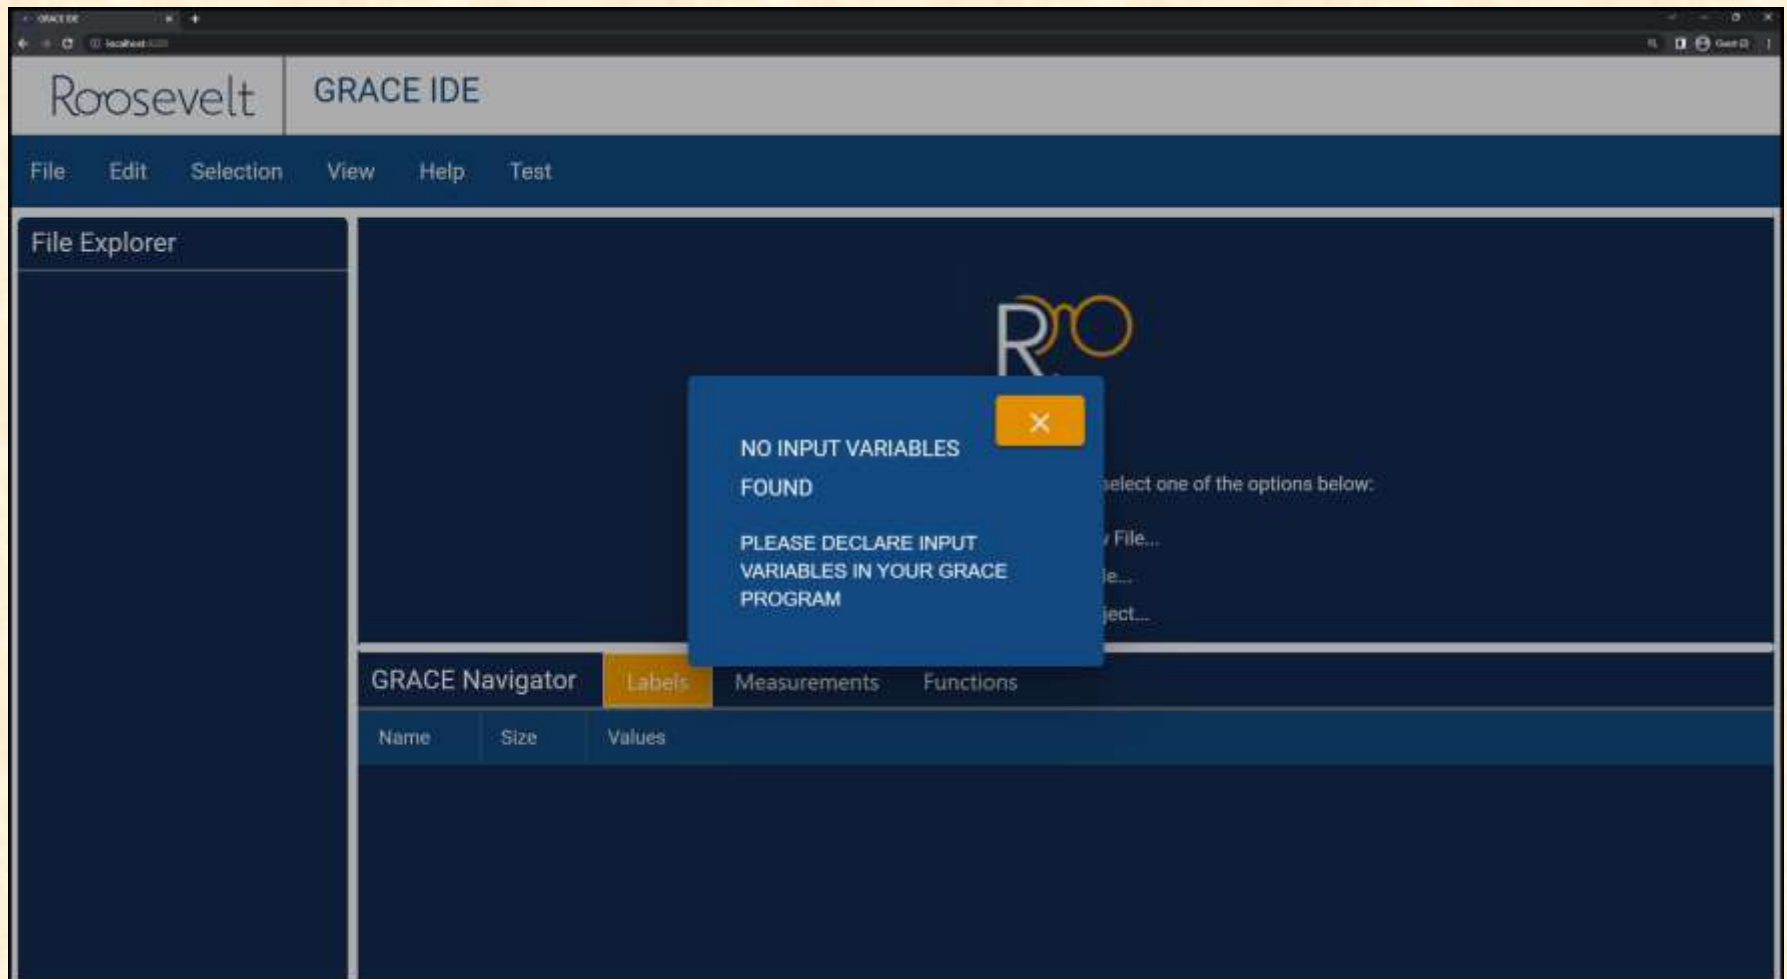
GRACE IDE

localhost

Roosevelt

GRACE IDE

File Edit Selection View Help Test

File Explorer

NO INPUT VARIABLES FOUND

PLEASE DECLARE INPUT VARIABLES IN YOUR GRACE PROGRAM

×

elect one of the options below:

File...

le...

ject...

GRACE Navigator Labels Measurements Functions

| Name | Size | Values |
|---|---|---|